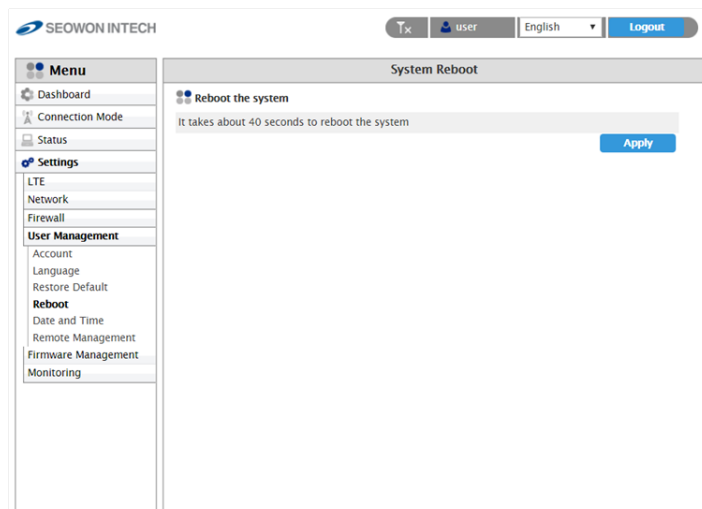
SEOWON INTECH

Tx user English Logout

Menu

Dashboard

Connection Mode

Status

Settings

LTE

Network

Firewall

User Management

Account

Language

Restore Default

Reboot

Date and Time

Remote Management

Firmware Management

Monitoring

System Reboot

Reboot the system

It takes about 40 seconds to reboot the system

Apply